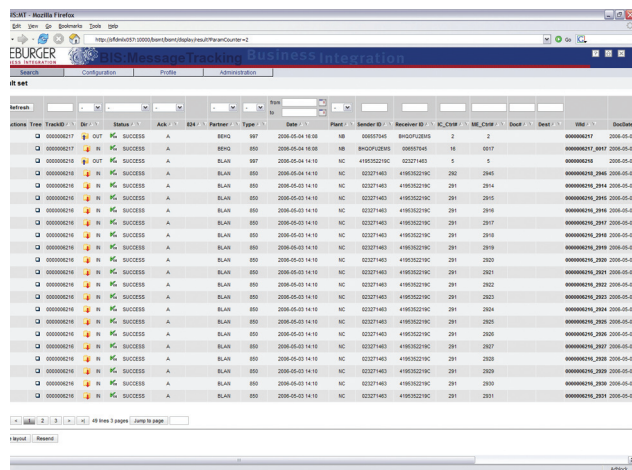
BIS:MT - Mozilla Firefox

Edit View Go Bookmarks Tools Help

http://sffdmlx057i:10000/bismt/bismt/display/result?ParamCounter=2

Go

EBURGER
BUSINESS INTEGRATION

BIS:MessageTracking Business Integration

Search Configuration Profile Administration

ult set

Refresh

from
to

| ctions | Tree | TrackID | Dir | Status | Ack | 824 | Partner | Type | Date | Plant | Sender ID | Receiver ID | IC_Ctrl# | ME_Ctrl# | Doc# | Dest | Wid | DocDate |
|---|---|---|---|---|---|---|---|---|---|---|---|---|---|---|---|---|---|---|
| | | 0000006217 | OUT | SUCCESS | A | | BEHQ | 997 | 2006-05-04 16:08 | NB | 006557045 | BHQOFUZEMS | 2 | 2 | | | 0000006217 | 2006-05 |
| | | 0000006217 | IN | SUCCESS | A | | BEHQ | 850 | 2006-05-04 16:08 | NB | BHQOFUZEMS | 006557045 | 16 | 0017 | | | 0000006217_0017 | 2006-05 |
| | | 0000006218 | OUT | SUCCESS | A | | BLAN | 997 | 2006-05-04 14:10 | NC | 4195352219C | 023271463 | 5 | 5 | | | 0000006218 | 2006-05 |
| | | 0000006216 | IN | SUCCESS | A | | BLAN | 850 | 2006-05-03 14:10 | NC | 023271463 | 4195352219C | 292 | 2945 | | | 0000006216_2945 | 2006-05 |
| | | 0000006216 | IN | SUCCESS | A | | BLAN | 850 | 2006-05-03 14:10 | NC | 023271463 | 4195352219C | 291 | 2914 | | | 0000006216_2914 | 2006-05 |
| | | 0000006216 | IN | SUCCESS | A | | BLAN | 850 | 2006-05-03 14:10 | NC | 023271463 | 4195352219C | 291 | 2915 | | | 0000006216_2915 | 2006-05 |
| | | 0000006216 | IN | SUCCESS | A | | BLAN | 850 | 2006-05-03 14:10 | NC | 023271463 | 4195352219C | 291 | 2916 | | | 0000006216_2916 | 2006-05 |
| | | 0000006216 | IN | SUCCESS | A | | BLAN | 850 | 2006-05-03 14:10 | NC | 023271463 | 4195352219C | 291 | 2917 | | | 0000006216_2917 | 2006-05 |
| | | 0000006216 | IN | SUCCESS | A | | BLAN | 850 | 2006-05-03 14:10 | NC | 023271463 | 4195352219C | 291 | 2918 | | | 0000006216_2918 | 2006-05 |
| | | 0000006216 | IN | SUCCESS | A | | BLAN | 850 | 2006-05-03 14:10 | NC | 023271463 | 4195352219C | 291 | 2919 | | | 0000006216_2919 | 2006-05 |
| | | 0000006216 | IN | SUCCESS | A | | BLAN | 850 | 2006-05-03 14:10 | NC | 023271463 | 4195352219C | 291 | 2920 | | | 0000006216_2920 | 2006-05 |
| | | 0000006216 | IN | SUCCESS | A | | BLAN | 850 | 2006-05-03 14:10 | NC | 023271463 | 4195352219C | 291 | 2921 | | | 0000006216_2921 | 2006-05 |
| | | 0000006216 | IN | SUCCESS | A | | BLAN | 850 | 2006-05-03 14:10 | NC | 023271463 | 4195352219C | 291 | 2922 | | | 0000006216_2922 | 2006-05 |
| | | 0000006216 | IN | SUCCESS | A | | BLAN | 850 | 2006-05-03 14:10 | NC | 023271463 | 4195352219C | 291 | 2923 | | | 0000006216_2923 | 2006-05 |
| | | 0000006216 | IN | SUCCESS | A | | BLAN | 850 | 2006-05-03 14:10 | NC | 023271463 | 4195352219C | 291 | 2924 | | | 0000006216_2924 | 2006-05 |
| | | 0000006216 | IN | SUCCESS | A | | BLAN | 850 | 2006-05-03 14:10 | NC | 023271463 | 4195352219C | 291 | 2925 | | | 0000006216_2925 | 2006-05 |
| | | 0000006216 | IN | SUCCESS | A | | BLAN | 850 | 2006-05-03 14:10 | NC | 023271463 | 4195352219C | 291 | 2926 | | | 0000006216_2926 | 2006-05 |
| | | 0000006216 | IN | SUCCESS | A | | BLAN | 850 | 2006-05-03 14:10 | NC | 023271463 | 4195352219C | 291 | 2927 | | | 0000006216_2927 | 2006-05 |
| | | 0000006216 | IN | SUCCESS | A | | BLAN | 850 | 2006-05-03 14:10 | NC | 023271463 | 4195352219C | 291 | 2928 | | | 0000006216_2928 | 2006-05 |
| | | 0000006216 | IN | SUCCESS | A | | BLAN | 850 | 2006-05-03 14:10 | NC | 023271463 | 4195352219C | 291 | 2929 | | | 0000006216_2929 | 2006-05 |
| | | 0000006216 | IN | SUCCESS | A | | BLAN | 850 | 2006-05-03 14:10 | NC | 023271463 | 4195352219C | 291 | 2930 | | | 0000006216_2930 | 2006-05 |
| | | 0000006216 | IN | SUCCESS | A | | BLAN | 850 | 2006-05-03 14:10 | NC | 023271463 | 4195352219C | 291 | 2931 | | | 0000006216_2931 | 2006-05 |

< 1 2 3 > >| 49 lines 3 pages Jump to page

layout Resend

Adblock